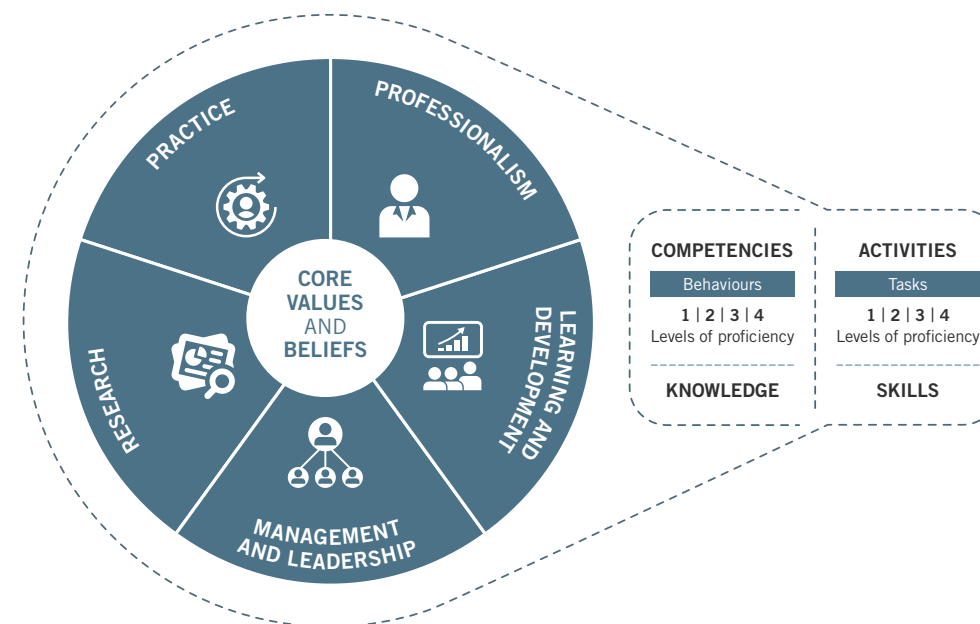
PRACTICE

PROFESSIONALISM

CORE VALUES AND BELIEFS

LEARNING AND DEVELOPMENT

RESEARCH

MANAGEMENT AND LEADERSHIP

COMPETENCIES

Behaviours

1 | 2 | 3 | 4
Levels of proficiency

KNOWLEDGE

ACTIVITIES

Tasks

1 | 2 | 3 | 4
Levels of proficiency

SKILLS